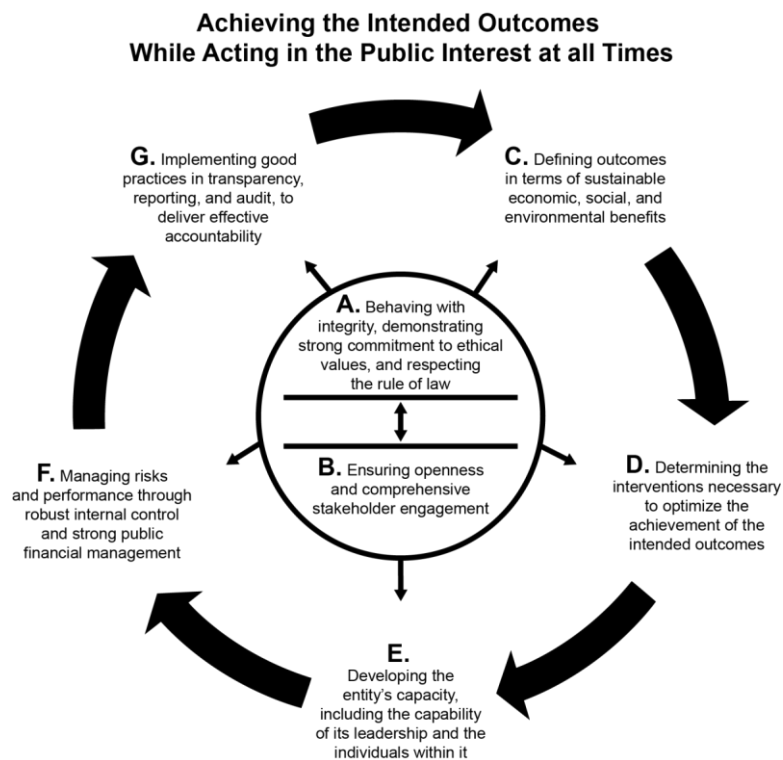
Achieving the Intended Outcomes
While Acting in the Public Interest at all Times

G. Implementing good practices in transparency, reporting, and audit, to deliver effective accountability

C. Defining outcomes in terms of sustainable economic, social, and environmental benefits

A. Behaving with integrity, demonstrating strong commitment to ethical values, and respecting the rule of law

B. Ensuring openness and comprehensive stakeholder engagement

F. Managing risks and performance through robust internal control and strong public financial management

D. Determining the interventions necessary to optimize the achievement of the intended outcomes

E. Developing the entity's capacity, including the capability of its leadership and the individuals within it